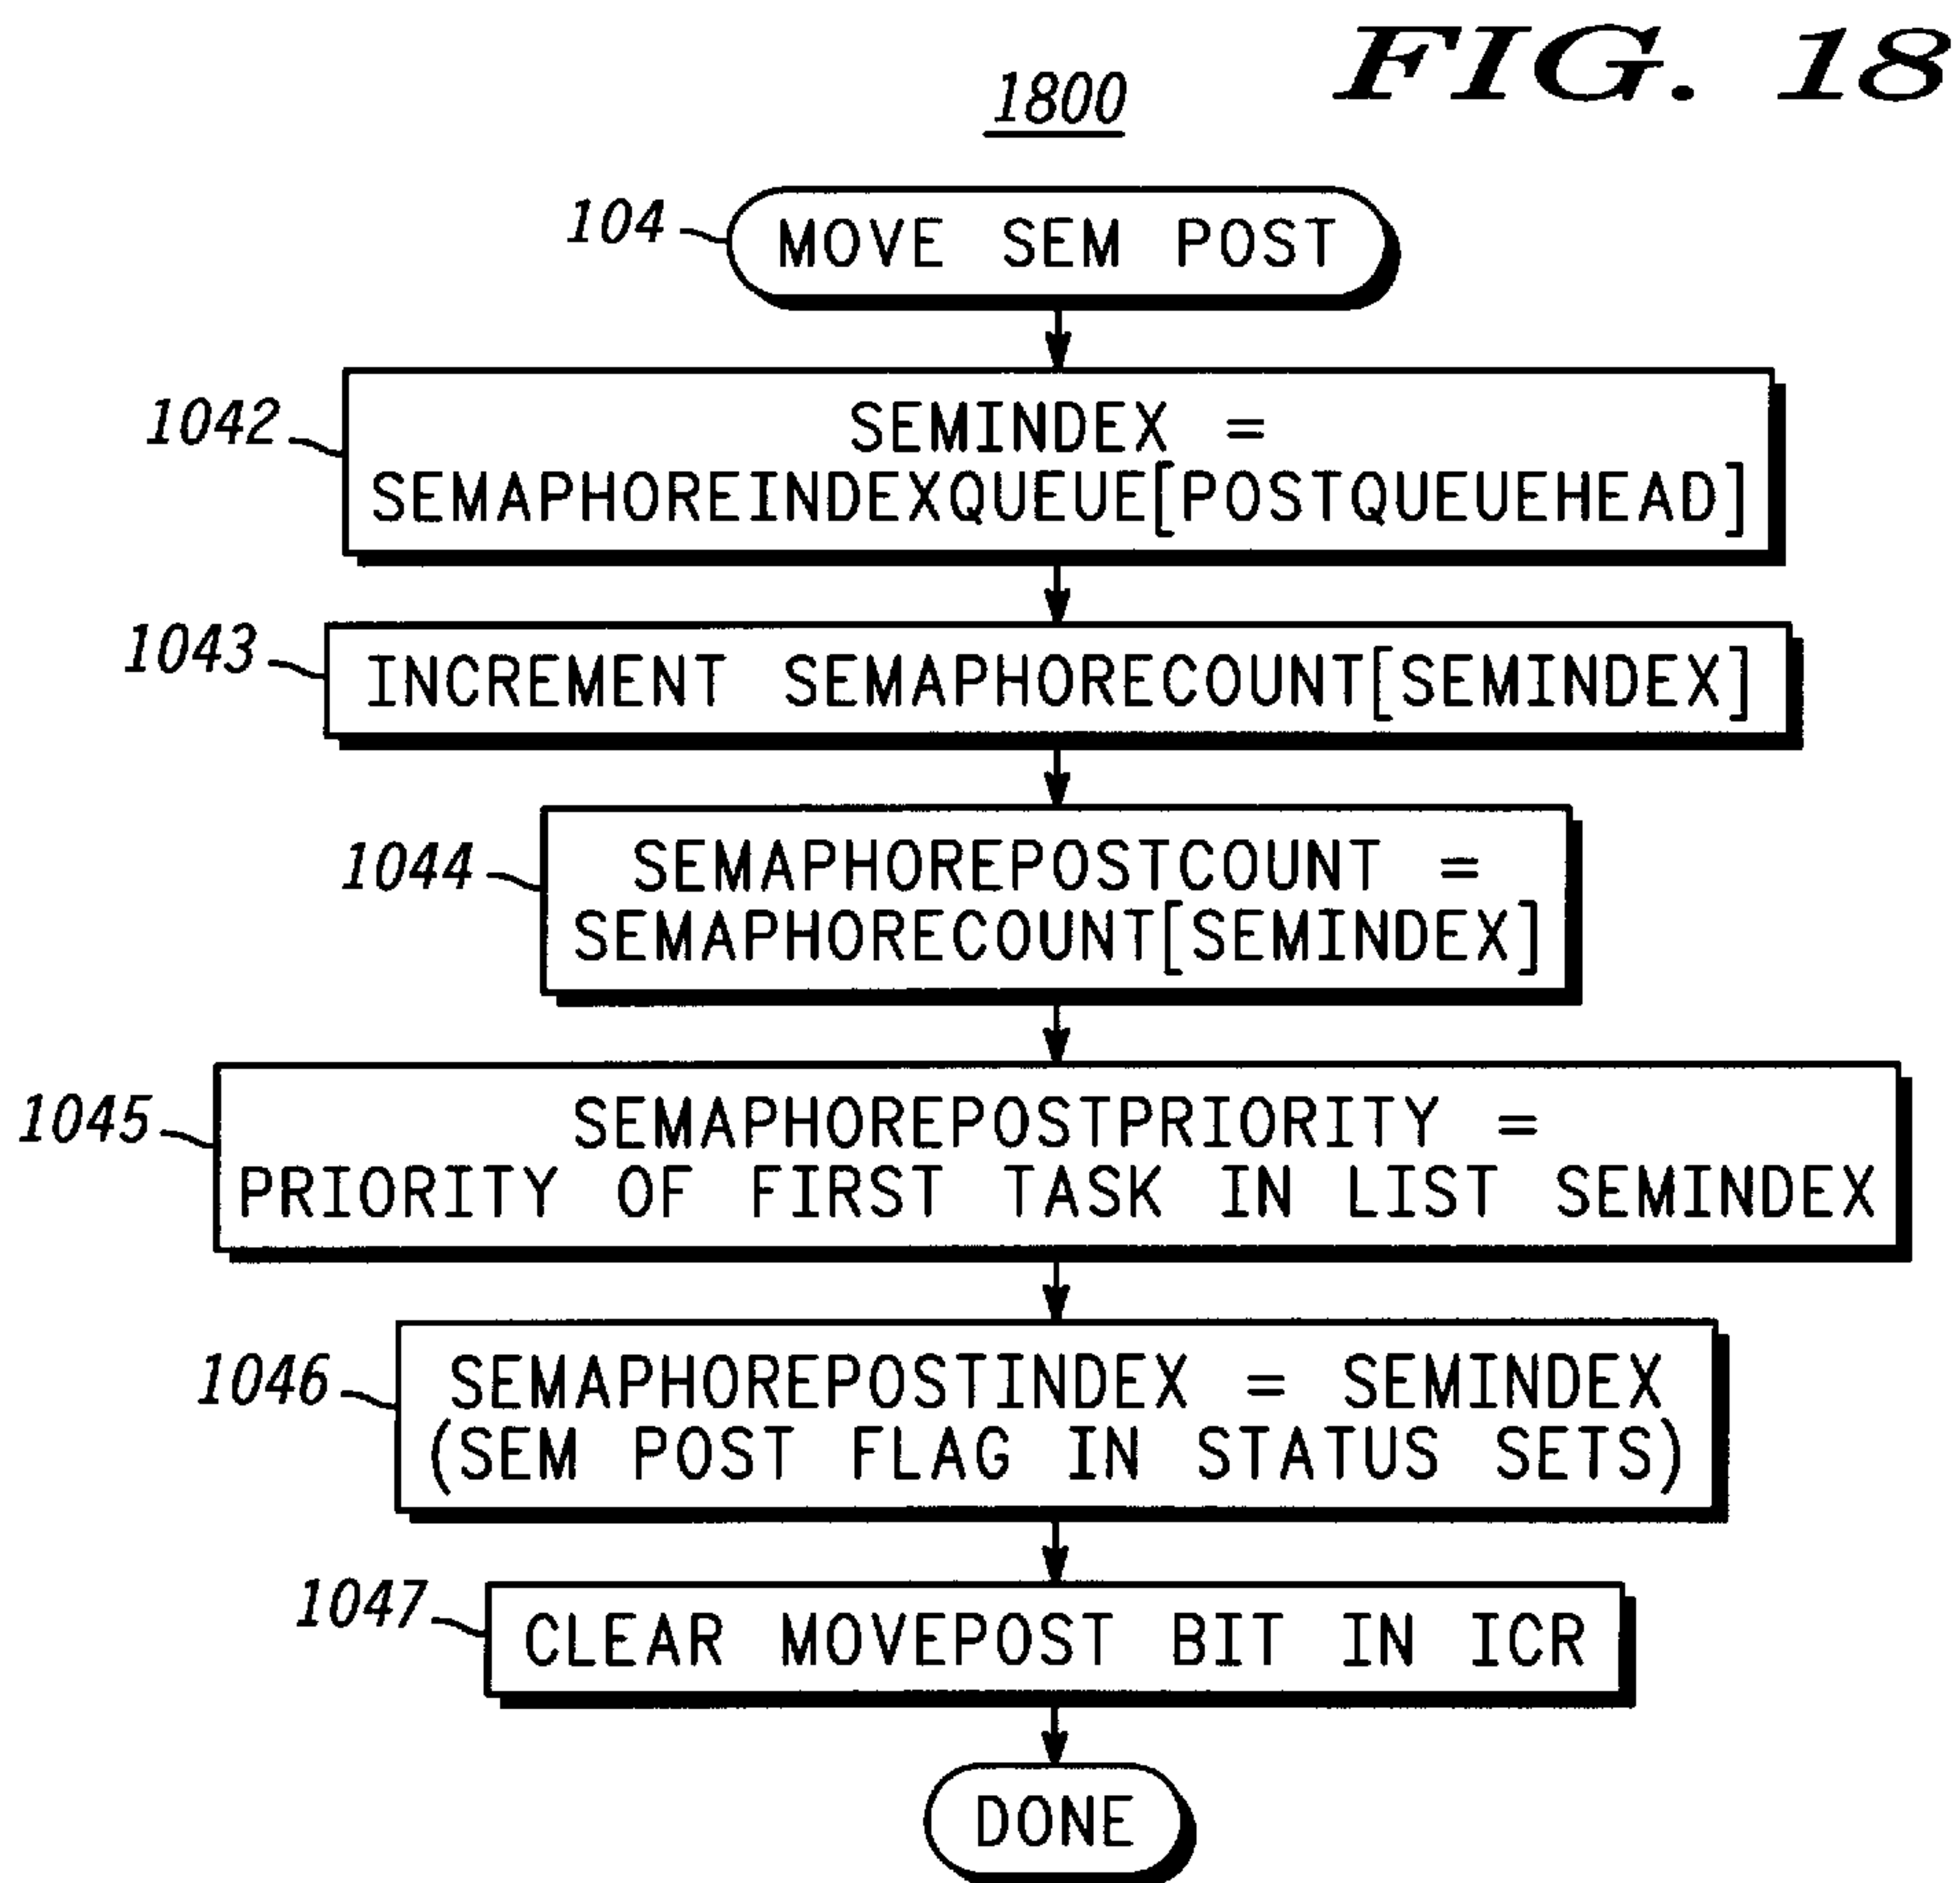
FIG. 18

1800

104 MOVE SEM POST

1042 SEMINDEX = SEMAPHOREINDEXQUEUE[POSTQUEUEHEAD]

1043 INCREMENT SEMAPHORECOUNT[SEMINDEX]

1044 SEMAPHOREPOSTCOUNT = SEMAPHORECOUNT[SEMINDEX]

1045 SEMAPHOREPOSTPRIORITY = PRIORITY OF FIRST TASK IN LIST SEMINDEX

1046 SEMAPHOREPOSTINDEX = SEMINDEX (SEM POST FLAG IN STATUS SETS)

1047 CLEAR MOVEPOST BIT IN ICR

DONE